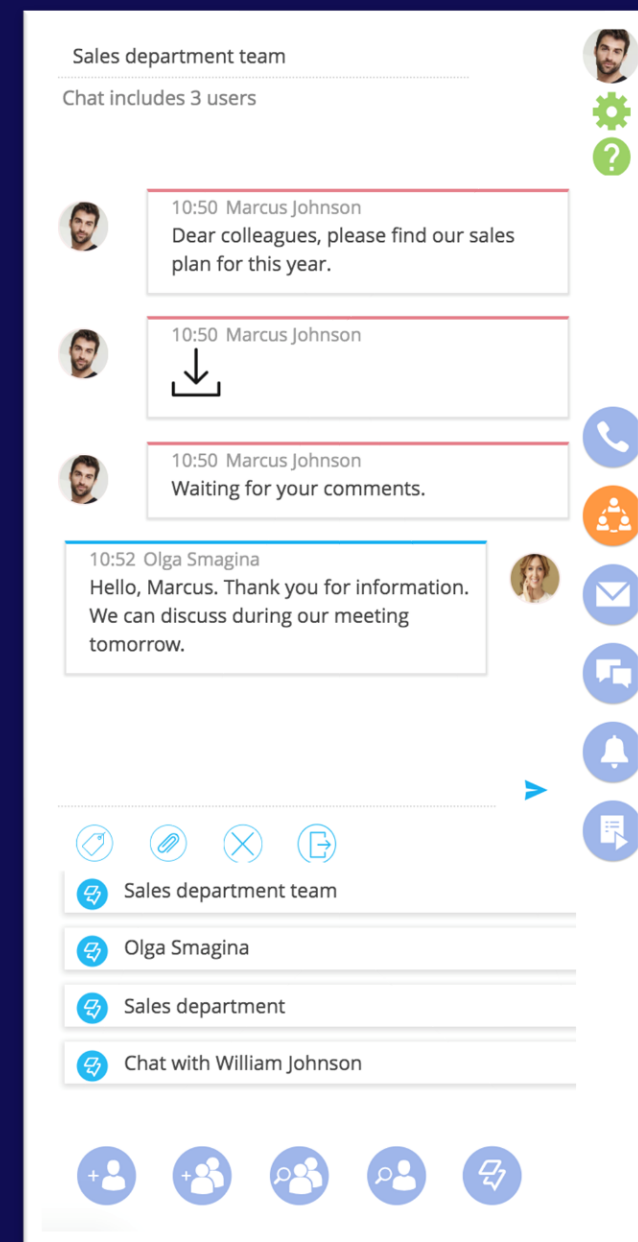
Sales department team

Chat includes 3 users

10:50 Marcus Johnson
Dear colleagues, please find our sales plan for this year.

10:50 Marcus Johnson

10:50 Marcus Johnson
Waiting for your comments.

10:52 Olga Smagina
Hello, Marcus. Thank you for information. We can discuss during our meeting tomorrow.

Sales department team

Olga Smagina

Sales department

Chat with William Johnson